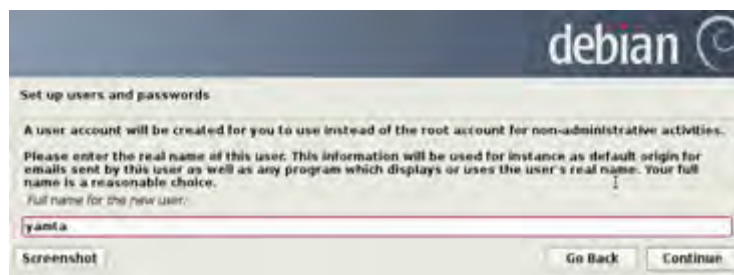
debian

Set up users and passwords

A user account will be created for you to use instead of the root account for non-administrative activities.

Please enter the real name of this user. This information will be used for instance as default origin for emails sent by this user as well as any program which displays or uses the user's real name. Your full name is a reasonable choice.

Full name for the new user:

yamta

Screenshot

Go Back

Continue